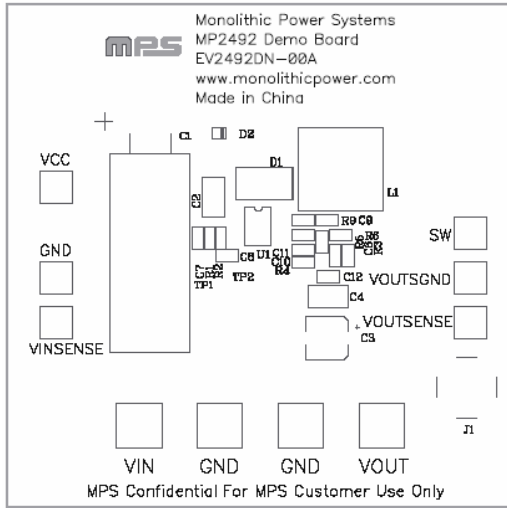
mps

Monolithic Power Systems
MP2492 Demo Board
EV2492DN-00A
www.monolithicpower.com
Made in China

+
C1
D2
D1
L1
VCC
C2
R9 C9
U1
SW
GND
C11
C10
R4
R5
C5
C12
VOUTSGND
TP1
TP2
C8
C4
VINSENSE
VOUTSENSE
C3
J1

VIN GND GND VOUT
MPS Confidential For MPS Customer Use Only